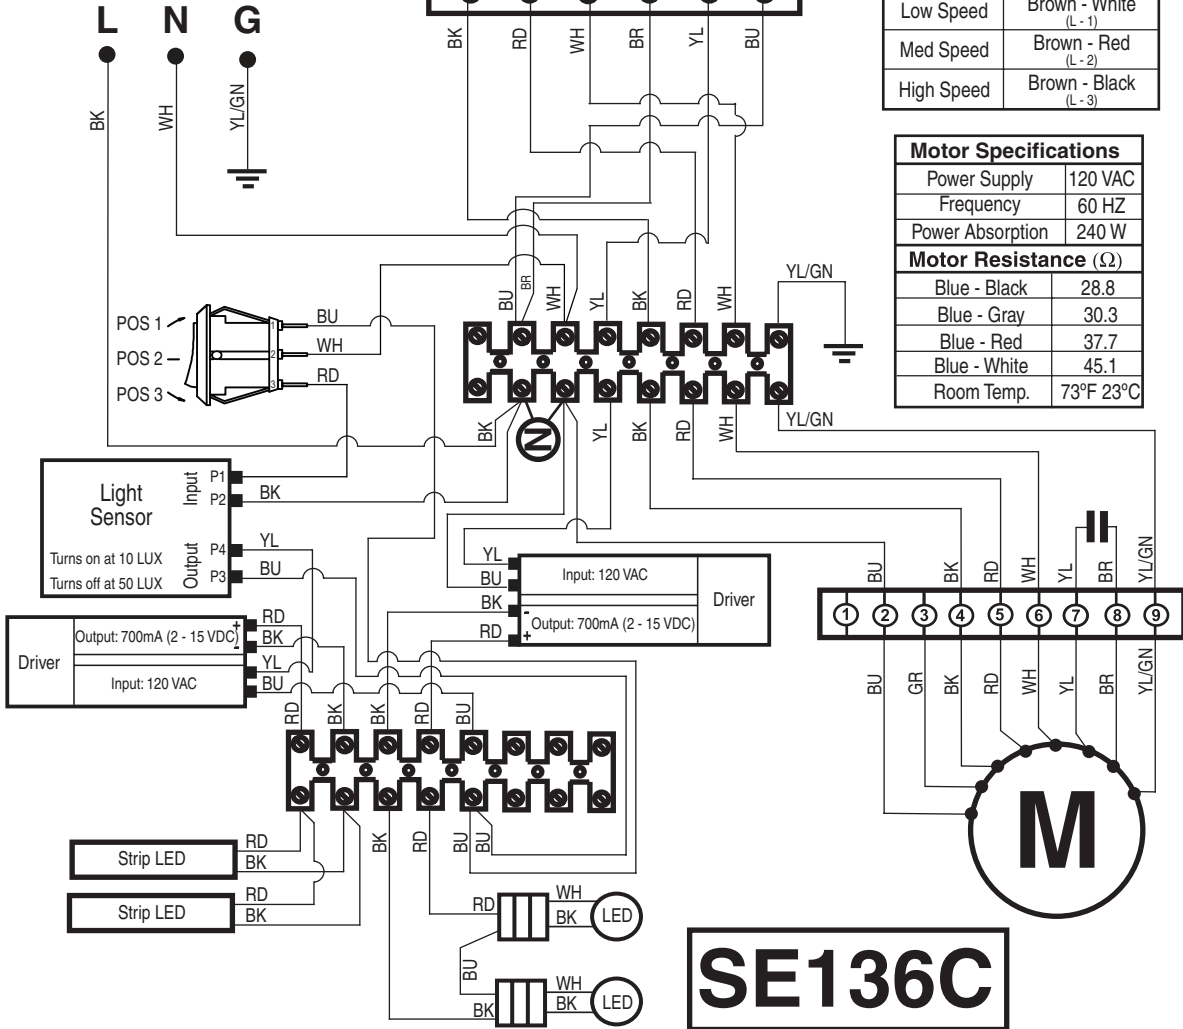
L N G

BK WH YL/GN

BK RD WH BR YL BU

| Low Speed | Brown - White (L - 1) |
|---|---|
| Med Speed | Brown - Red (L - 2) |
| High Speed | Brown - Black (L - 3) |

| Motor Specifications | |
|---|---|
| Power Supply | 120 VAC |
| Frequency | 60 HZ |
| Power Absorption | 240 W |
| Motor Resistance ($\Omega$) | |
| Blue - Black | 28.8 |
| Blue - Gray | 30.3 |
| Blue - Red | 37.7 |
| Blue - White | 45.1 |
| Room Temp. | 73ºF 23ºC |

POS 1 POS 2 POS 3
1 2 3
BU WH RD

BU BR WH YL BK RD WH YL/GN

BK YL BK RD WH YL/GN

N

Light Sensor
Input P1 P2 BK
Output P4 P3 YL BU
Turns on at 10 LUX
Turns off at 50 LUX

YL BU BK RD
Input: 120 VAC
Output: 700mA (2 - 15 VDC)
Driver
- +

Driver
Output: 700mA (2 - 15 VDC)
Input: 120 VAC
+ -
RD BK YL BU

RD BK BK RD BU

BU BK RD WH YL BR YL/GN
1 2 3 4 5 6 7 8 9
BU GR BK RD WH YL BR YL/GN

M

Strip LED RD BK
Strip LED RD BK

BK RD BU BU

RD WH BK LED
BU
BK WH BK LED

SE136C